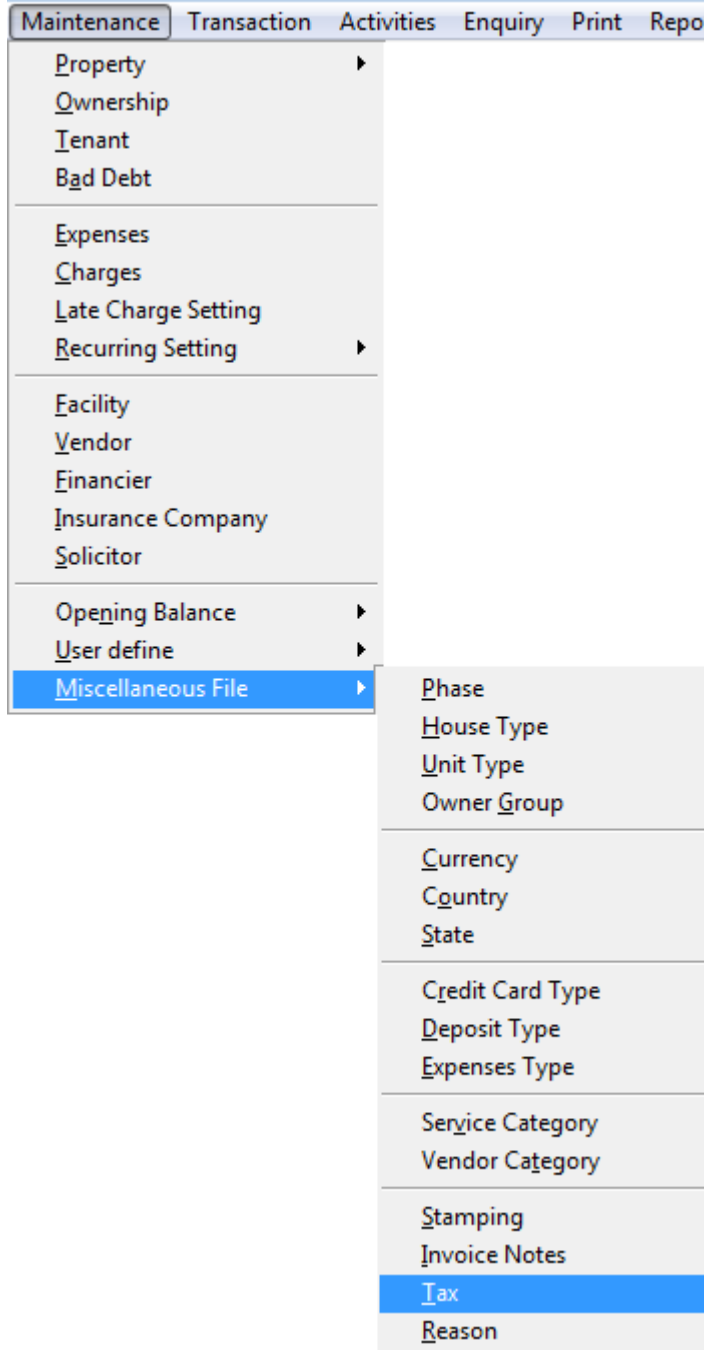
Maintenance Transaction Activities Enquiry Print Repo

Property
Ownership
Tenant
Bad Debt

Expenses
Charges
Late Charge Setting
Recurring Setting

Facility
Vendor
Financier
Insurance Company
Solicitor

Opening Balance
User define
Miscellaneous File

Phase
House Type
Unit Type
Owner Group

Currency
Country
State

Credit Card Type
Deposit Type
Expenses Type

Service Category
Vendor Category

Stamping
Invoice Notes
Tax
Reason